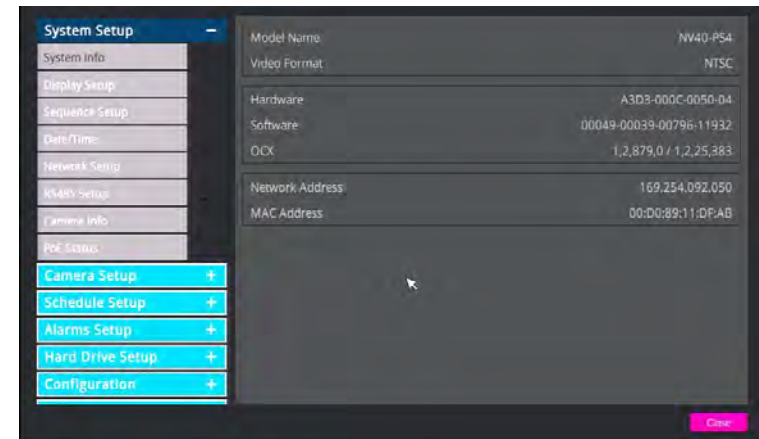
System Setup −
System Info
Display Setup
Sequence Setup
Date/Time
Network Setup
RS485 Setup
Camera Info
PoE Status
Camera Setup +
Schedule Setup +
Alarms Setup +
Hard Drive Setup +
Configuration +

| Model Name | NV40-PS4 |
|---|---|
| Video Format | NTSC |

| Hardware | A3D3-000C-0050-04 |
|---|---|
| Software | 00049-00039-00796-11932 |
| OCX | 1,2,879,0 / 1,2,25,383 |

| Network Address | 169.254.092.050 |
|---|---|
| MAC Address | 00:D0:89:11:DF:AB |

Close